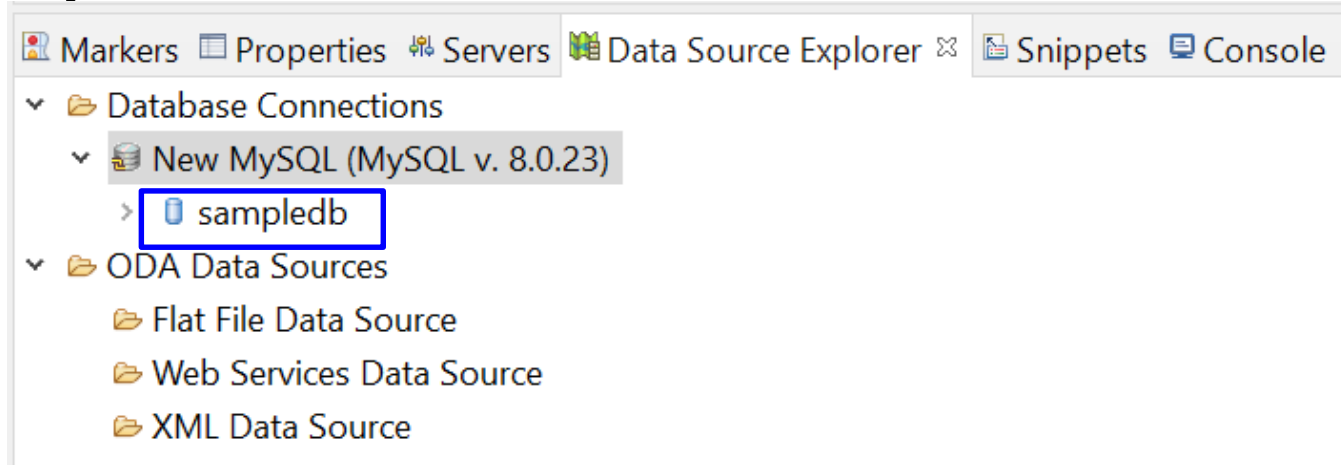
Markers Properties Servers Data Source Explorer Snippets Console

Database Connections
New MySQL (MySQL v. 8.0.23)
sampledb
ODA Data Sources
Flat File Data Source
Web Services Data Source
XML Data Source